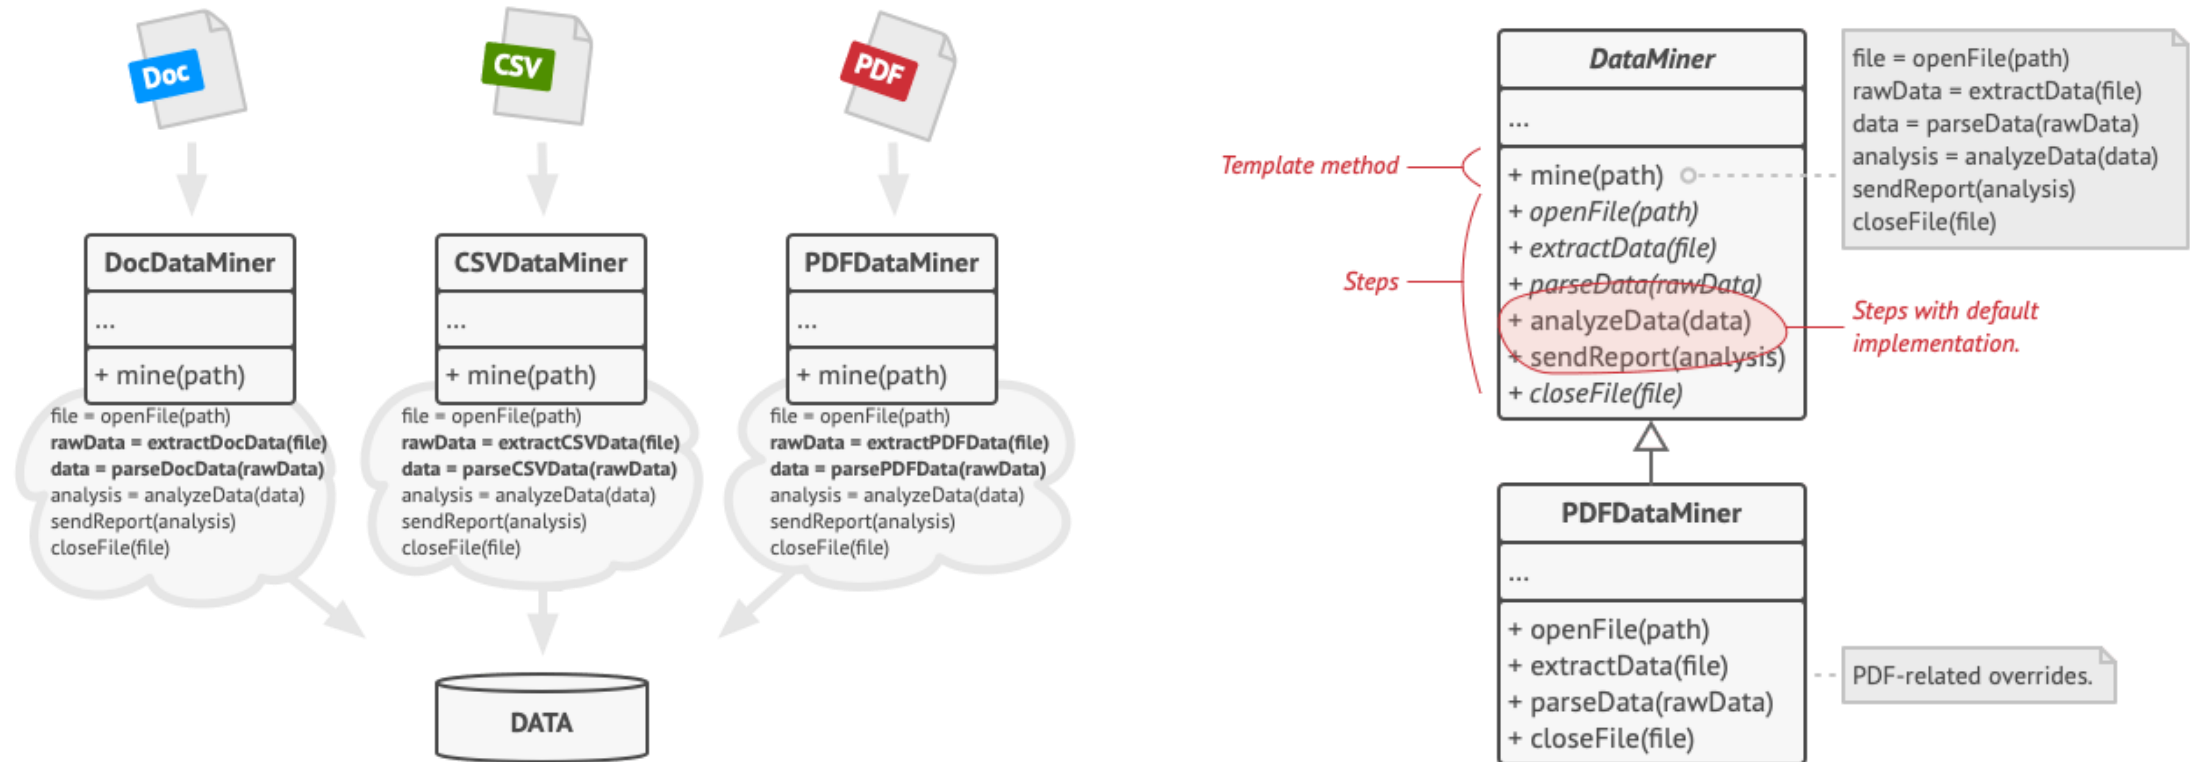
Doc

CSV

PDF

DocDataMiner
...
+ mine(path)

file = openFile(path)
**rawData = extractDocData(file)**
**data = parseDocData(rawData)**
analysis = analyzeData(data)
sendReport(analysis)
closeFile(file)

CSVDataMiner
...
+ mine(path)

file = openFile(path)
**rawData = extractCSVData(file)**
**data = parseCSVData(rawData)**
analysis = analyzeData(data)
sendReport(analysis)
closeFile(file)

PDFDataMiner
...
+ mine(path)

file = openFile(path)
**rawData = extractPDFData(file)**
**data = parsePDFData(rawData)**
analysis = analyzeData(data)
sendReport(analysis)
closeFile(file)

DATA

DataMiner
...
+ mine(path)
+ openFile(path)
+ extractData(file)
+ parseData(rawData)
+ analyzeData(data)
+ sendReport(analysis)
+ closeFile(file)

Template method

Steps

Steps with default implementation.

file = openFile(path)
rawData = extractData(file)
data = parseData(rawData)
analysis = analyzeData(data)
sendReport(analysis)
closeFile(file)

PDFDataMiner
...
+ openFile(path)
+ extractData(file)
+ parseData(rawData)
+ closeFile(file)

PDF-related overrides.